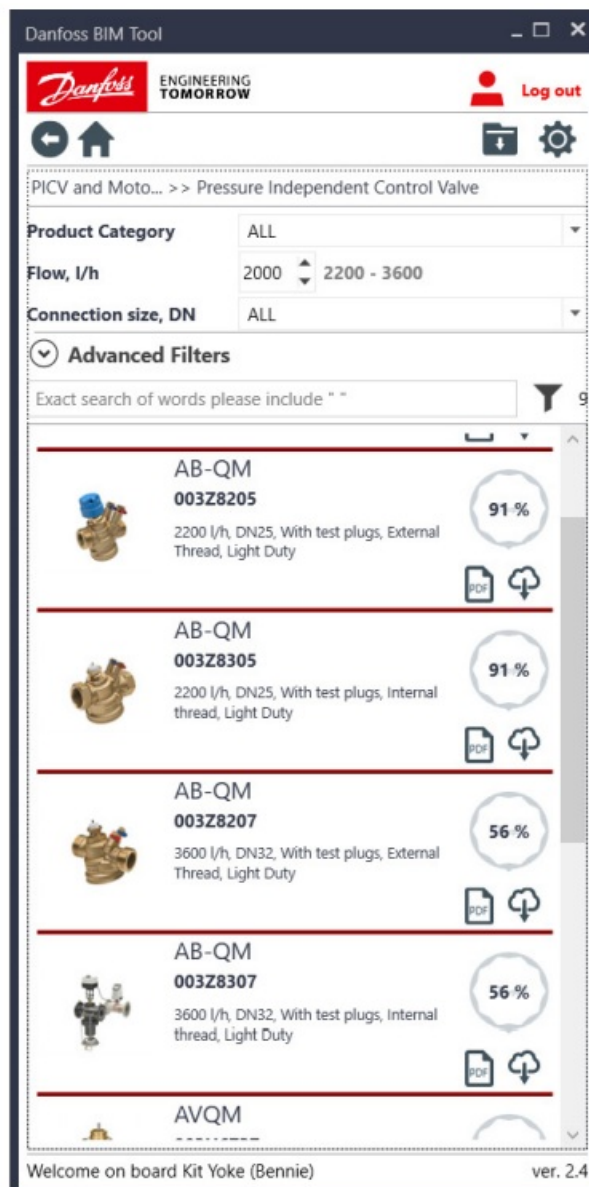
Danfoss BIM Tool

Danfoss ENGINEERING TOMORROW

Log out

PICV and Moto... >> Pressure Independent Control Valve

Product Category ALL

Flow, l/h 2000 2200 - 3600

Connection size, DN ALL

Advanced Filters

Exact search of words please include " "

9

AB-QM
003Z8205
2200 l/h, DN25, With test plugs, External Thread, Light Duty
91 %
PDF

AB-QM
003Z8305
2200 l/h, DN25, With test plugs, Internal thread, Light Duty
91 %
PDF

AB-QM
003Z8207
3600 l/h, DN32, With test plugs, External Thread, Light Duty
56 %
PDF

AB-QM
003Z8307
3600 l/h, DN32, With test plugs, Internal thread, Light Duty
56 %
PDF

AVQM
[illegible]

Welcome on board Kit Yoke (Bennie)

ver. 2.4